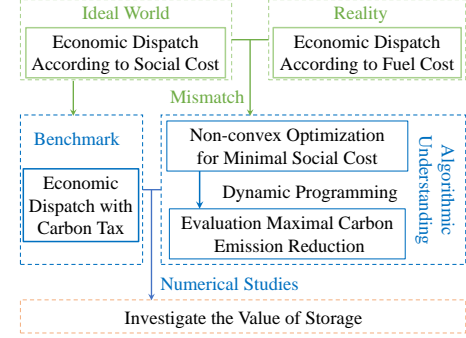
Ideal World

Economic Dispatch According to Social Cost

Reality

Economic Dispatch According to Fuel Cost

Mismatch

Benchmark

Economic Dispatch with Carbon Tax

Non-convex Optimization for Minimal Social Cost

Dynamic Programming

Evaluation Maximal Carbon Emission Reduction

Algorithmic Understanding

Numerical Studies

Investigate the Value of Storage